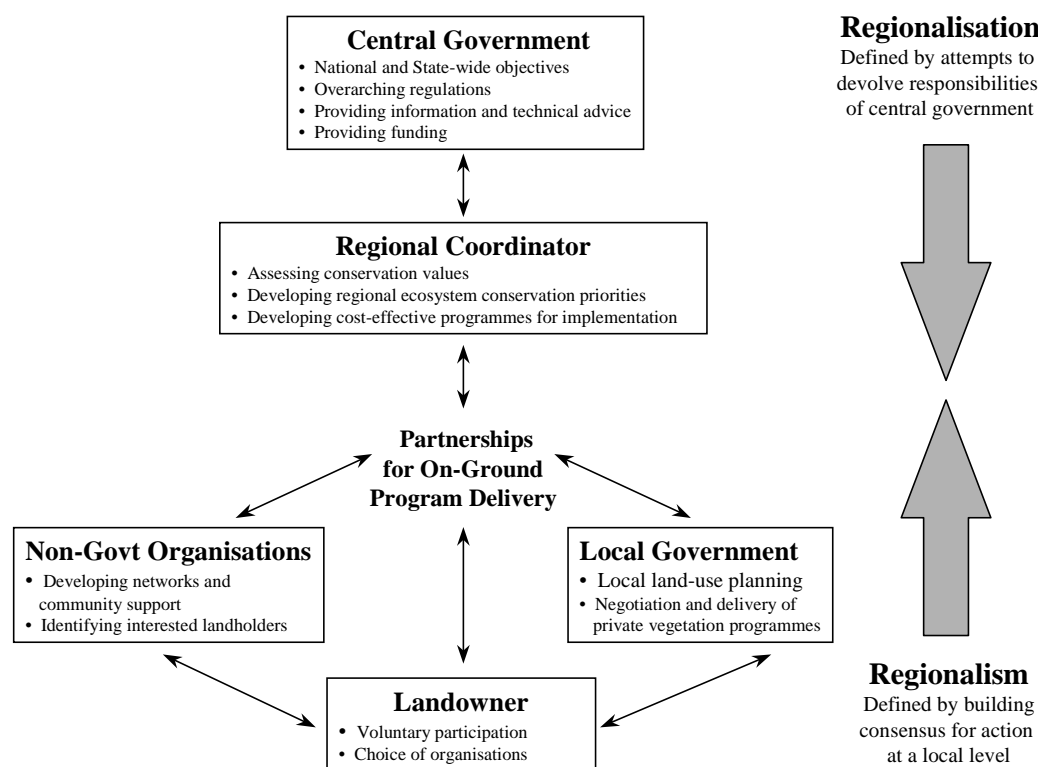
Central Government
• National and State-wide objectives
• Overarching regulations
• Providing information and technical advice
• Providing funding

Regionalisation
Defined by attempts to devolve responsibilities of central government

Regional Coordinator
• Assessing conservation values
• Developing regional ecosystem conservation priorities
• Developing cost-effective programmes for implementation

Partnerships for On-Ground Program Delivery

Non-Govt Organisations
• Developing networks and community support
• Identifying interested landholders

Local Government
• Local land-use planning
• Negotiation and delivery of private vegetation programmes

Regionalism
Defined by building consensus for action at a local level

Landowner
• Voluntary participation
• Choice of organisations